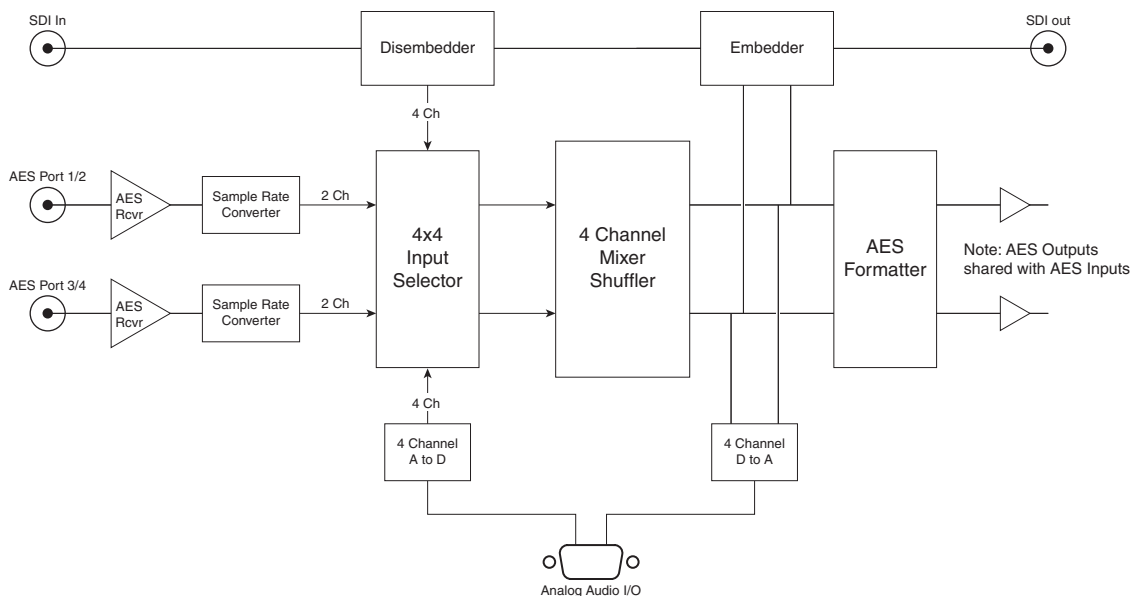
SDI In

Disembedder

Embedder

SDI out

4 Ch

AES Port 1/2

AES Rcvr

Sample Rate Converter

2 Ch

4x4 Input Selector

4 Channel Mixer Shuffler

AES Formatter

Note: AES Outputs shared with AES Inputs

AES Port 3/4

AES Rcvr

Sample Rate Converter

2 Ch

4 Ch

4 Channel A to D

4 Channel D to A

Analog Audio I/O